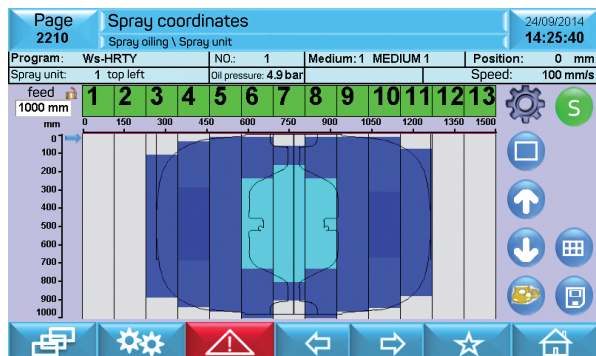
Page 2210

Spray coordinates

Spray oiling \ Spray unit

24/09/2014 14:25:40

Program: Ws-HRTY

NO.: 1

Medium: 1 MEDIUM 1

Position: 0 mm

Spray unit: 1 top left

Oil pressure: 4.9 bar

Speed: 100 mm/s

feed

1000 mm

mm

1 2 3 4 5 6 7 8 9 10 11 12 13

0 150 300 450 600 750 900 1050 1200 1350 1500

0
100
200
300
400
500
600
700
800
900
1000

S